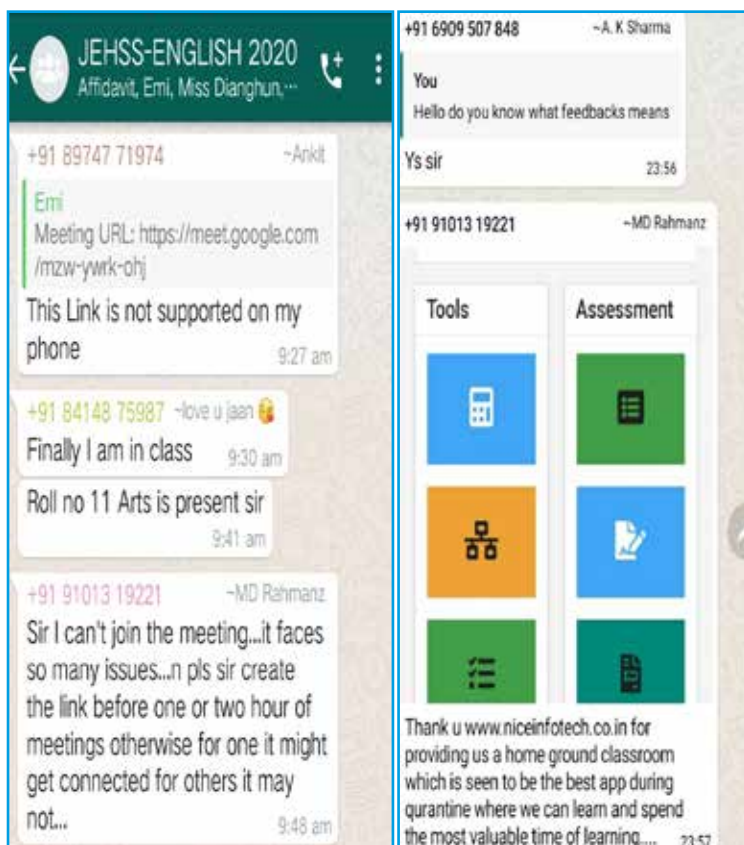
JEHSS-ENGLISH 2020
Affidavit, Emi, Miss Dianghun,...

+91 89747 71974 ~Ankit

Emi
Meeting URL: https://meet.google.com/mzw-ywrk-ohj

This Link is not supported on my phone
9:27 am

+91 84148 75987 ~love u jaan

Finally I am in class
9:30 am

Roll no 11 Arts is present sir
9:41 am

+91 91013 19221 ~MD Rahmanz

Sir I can't join the meeting...it faces so many issues...n pls sir create the link before one or two hour of meetings otherwise for one it might get connected for others it may not...
9:48 am

+91 6909 507 848 ~A. K Sharma

You
Hello do you know what feedbacks means

Ys sir
23:56

+91 91013 19221 ~MD Rahmanz

Tools
Assessment

Thank u www.niceinfotech.co.in for providing us a home ground classroom which is seen to be the best app during qurantine where we can learn and spend the most valuable time of learning.....
23:57